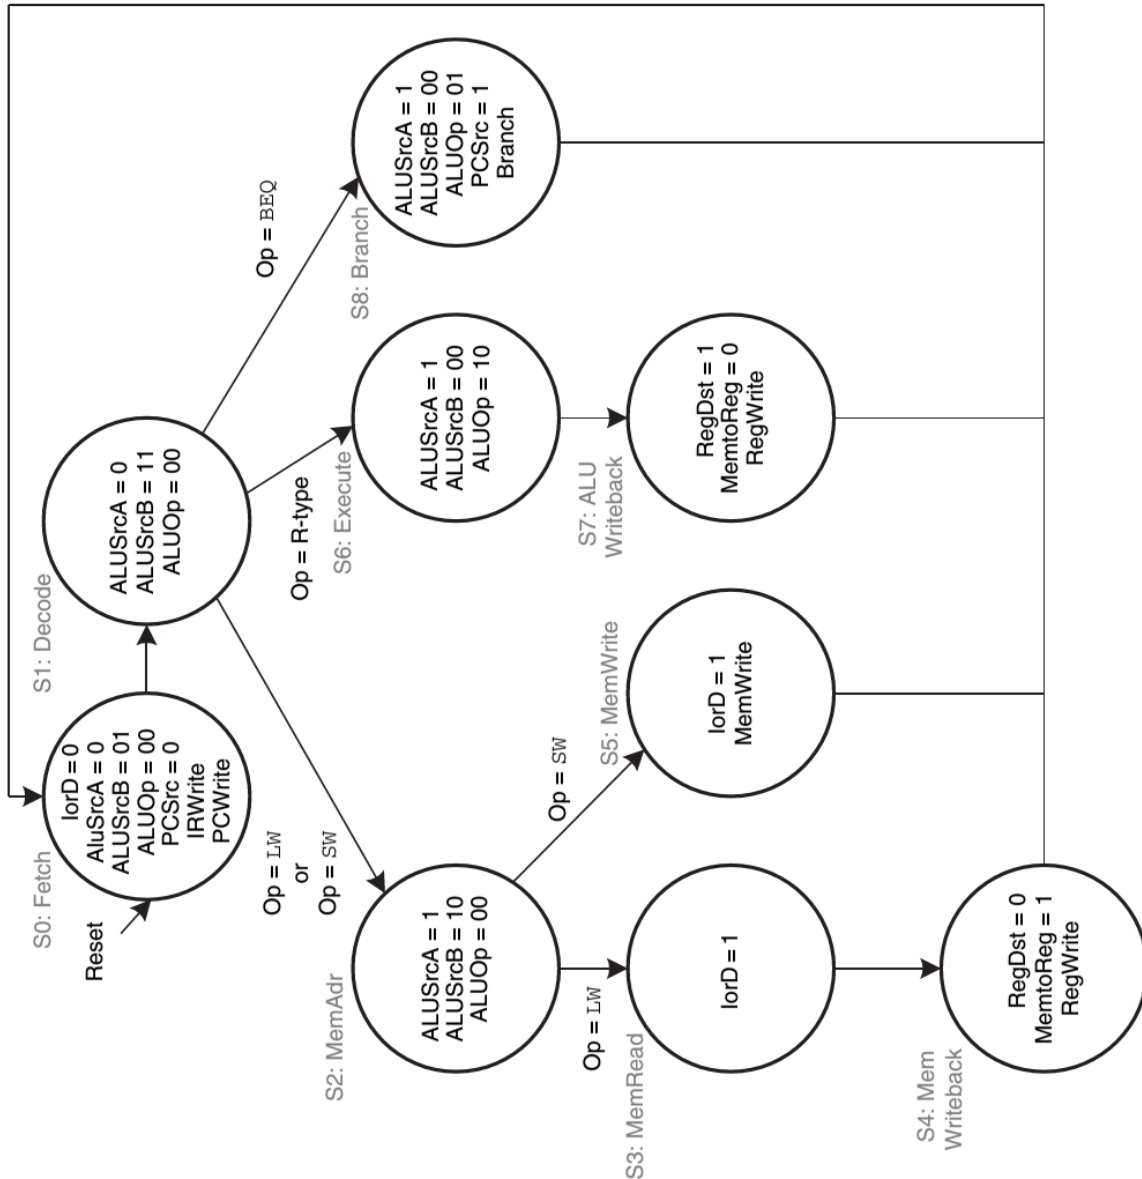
S0: Fetch
Reset
IorD = 0
AluSrcA = 0
ALUSrcB = 01
ALUOp = 00
PCSrc = 0
IRWrite
PCWrite

S1: Decode
ALUSrcA = 0
ALUSrcB = 11
ALUOp = 00

Op = LW
or
Op = SW

Op = R-type

Op = BEQ

S2: MemAdr
ALUSrcA = 1
ALUSrcB = 10
ALUOp = 00

Op = LW

Op = SW

S6: Execute
ALUSrcA = 1
ALUSrcB = 00
ALUOp = 10

S8: Branch
ALUSrcA = 1
ALUSrcB = 00
ALUOp = 01
PCSrc = 1
Branch

S3: MemRead
IorD = 1

S5: MemWrite
IorD = 1
MemWrite

S7: ALU Writeback
RegDst = 1
MemtoReg = 0
RegWrite

S4: Mem Writeback
RegDst = 0
MemtoReg = 1
RegWrite